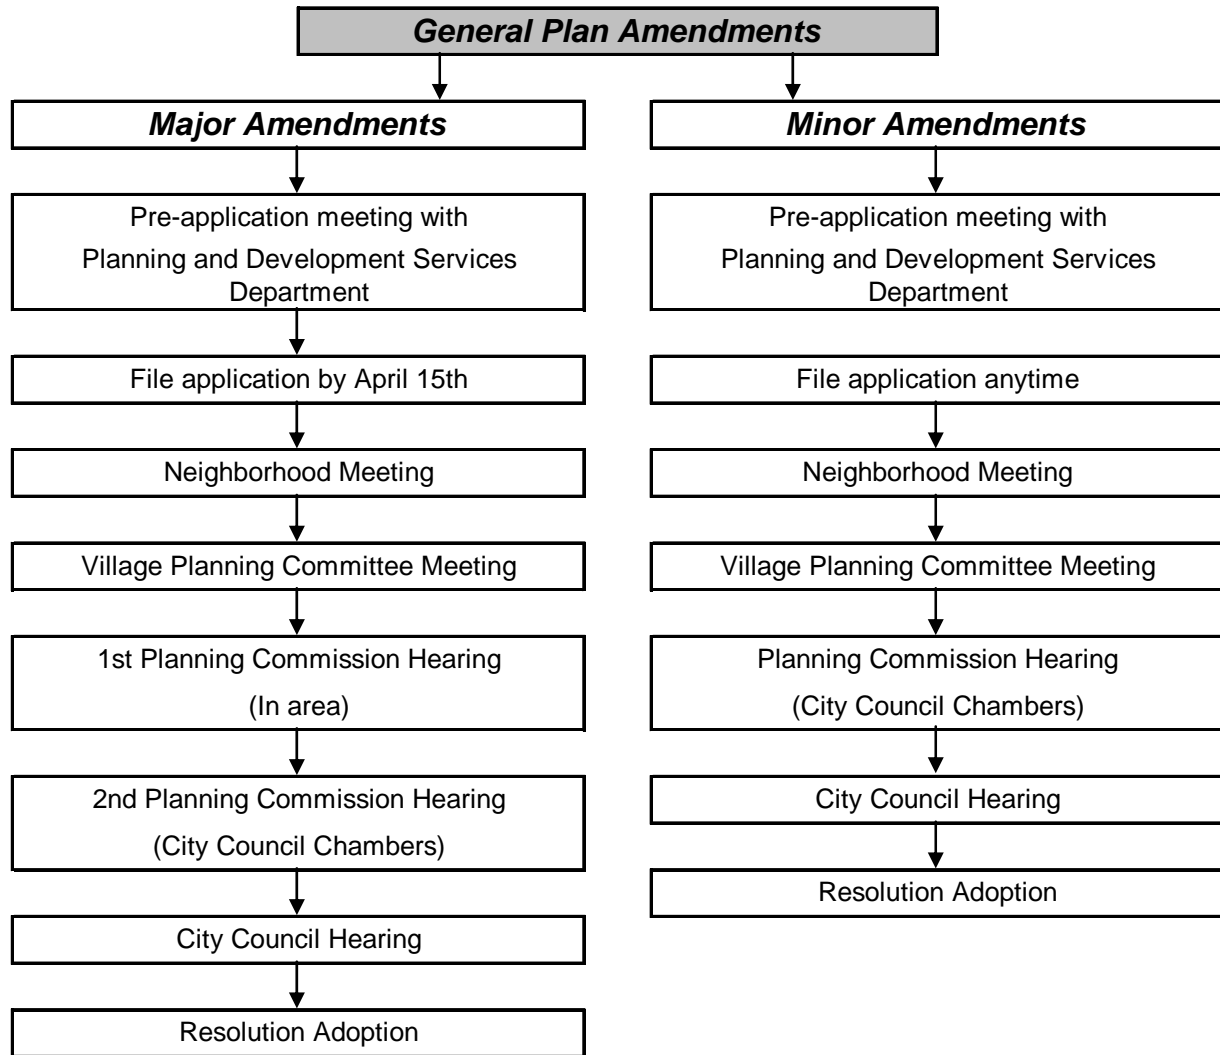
General Plan Amendments

Major Amendments

Pre-application meeting with Planning and Development Services Department

File application by April 15th

Neighborhood Meeting

Village Planning Committee Meeting

1st Planning Commission Hearing (In area)

2nd Planning Commission Hearing (City Council Chambers)

City Council Hearing

Resolution Adoption

Minor Amendments

Pre-application meeting with Planning and Development Services Department

File application anytime

Neighborhood Meeting

Village Planning Committee Meeting

Planning Commission Hearing (City Council Chambers)

City Council Hearing

Resolution Adoption